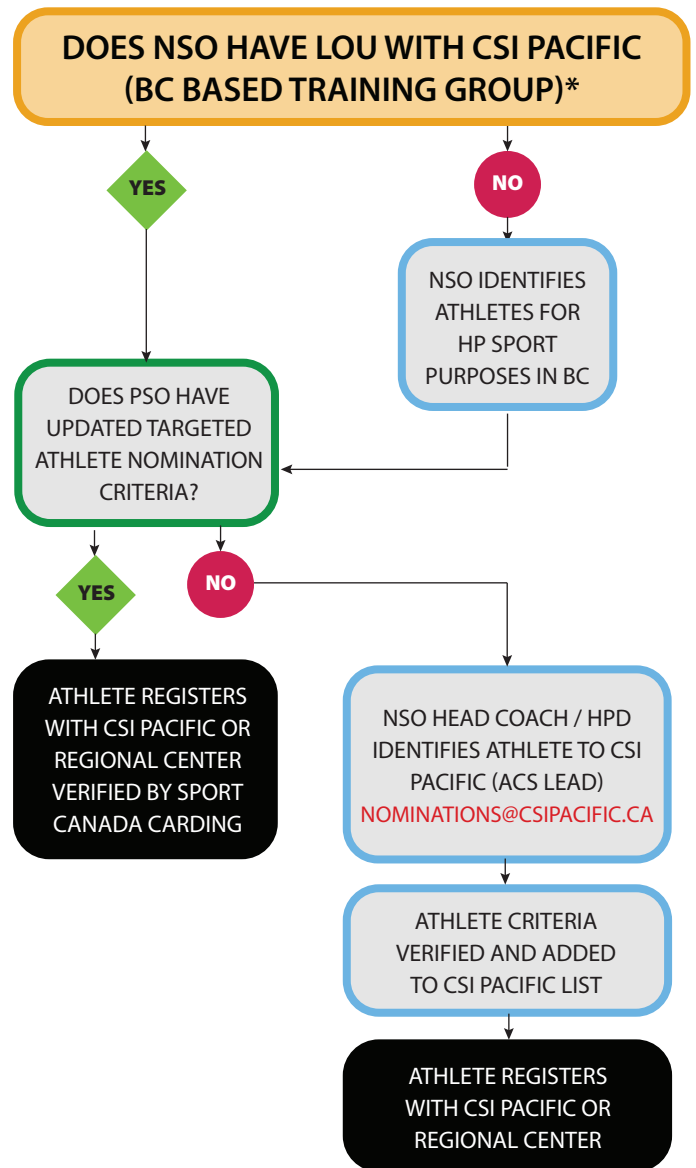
DOES NSO HAVE LOU WITH CSI PACIFIC (BC BASED TRAINING GROUP)*

YES

NO

NSO IDENTIFIES ATHLETES FOR HP SPORT PURPOSES IN BC

DOES PSO HAVE UPDATED TARGETED ATHLETE NOMINATION CRITERIA?

YES

NO

ATHLETE REGISTERS WITH CSI PACIFIC OR REGIONAL CENTER VERIFIED BY SPORT CANADA CARDING

NSO HEAD COACH / HPD IDENTIFIES ATHLETE TO CSI PACIFIC (ACS LEAD) NOMINATIONS@CSIPACIFIC.CA

ATHLETE CRITERIA VERIFIED AND ADDED TO CSI PACIFIC LIST

ATHLETE REGISTERS WITH CSI PACIFIC OR REGIONAL CENTER